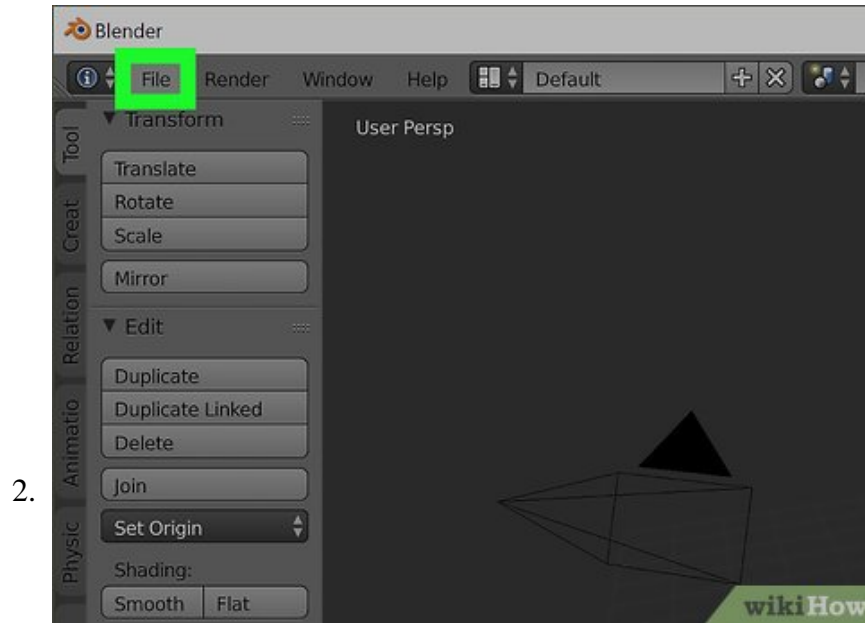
2.

Blender

File Render Window Help Default

Tool
Creat
Relation
Animatio
Physic

▼ Transform
Translate
Rotate
Scale
Mirror

▼ Edit
Duplicate
Duplicate Linked
Delete
Join
Set Origin
Shading:
Smooth Flat

User Persp

wikiHow